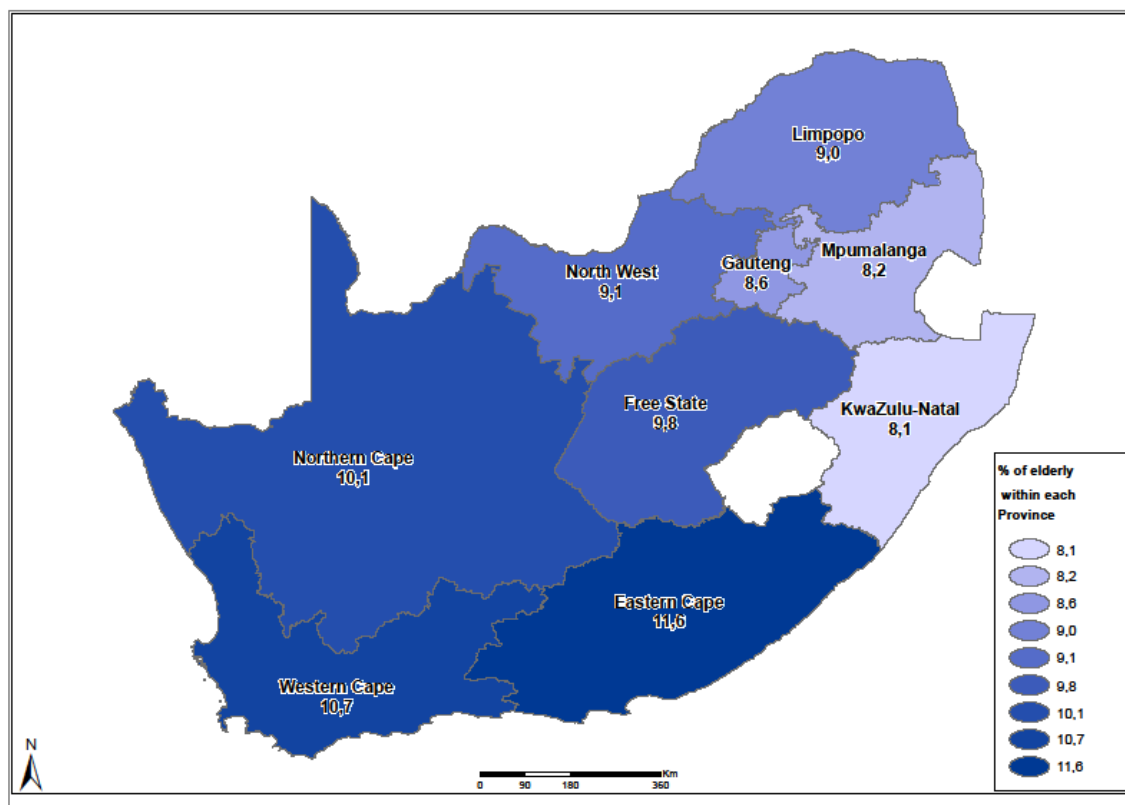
Limpopo
9,0

North West
9,1

Gauteng
8,6

Mpumalanga
8,2

Free State
9,8

KwaZulu-Natal
8,1

Northern Cape
10,1

Eastern Cape
11,6

Western Cape
10,7

% of elderly within each Province

8,1
8,2
8,6
9,0
9,1
9,8
10,1
10,7
11,6

N

0 90 180 360 Km